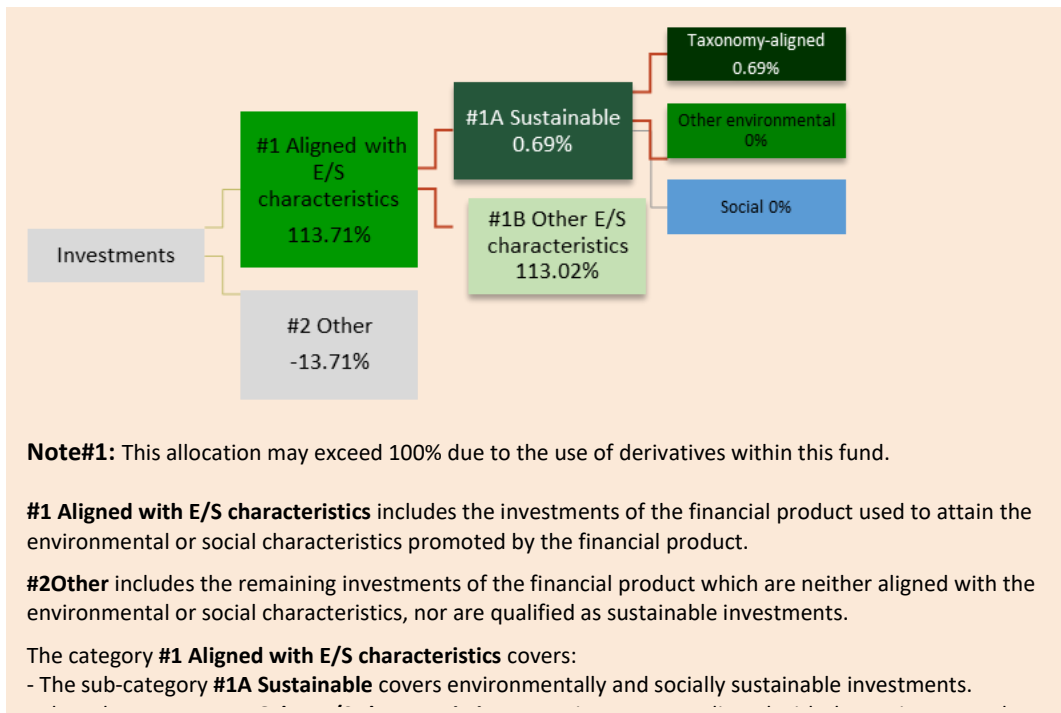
Taxonomy-aligned
0.69%

#1A Sustainable
0.69%

Other environmental
0%

#1 Aligned with E/S characteristics
113.71%

#1B Other E/S characteristics
113.02%

Social 0%

Investments

#2 Other
-13.71%

**Note#1:** This allocation may exceed 100% due to the use of derivatives within this fund.

**#1 Aligned with E/S characteristics** includes the investments of the financial product used to attain the environmental or social characteristics promoted by the financial product.

**#2Other** includes the remaining investments of the financial product which are neither aligned with the environmental or social characteristics, nor are qualified as sustainable investments.

The category **#1 Aligned with E/S characteristics** covers:
- The sub-category **#1A Sustainable** covers environmentally and socially sustainable investments.
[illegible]